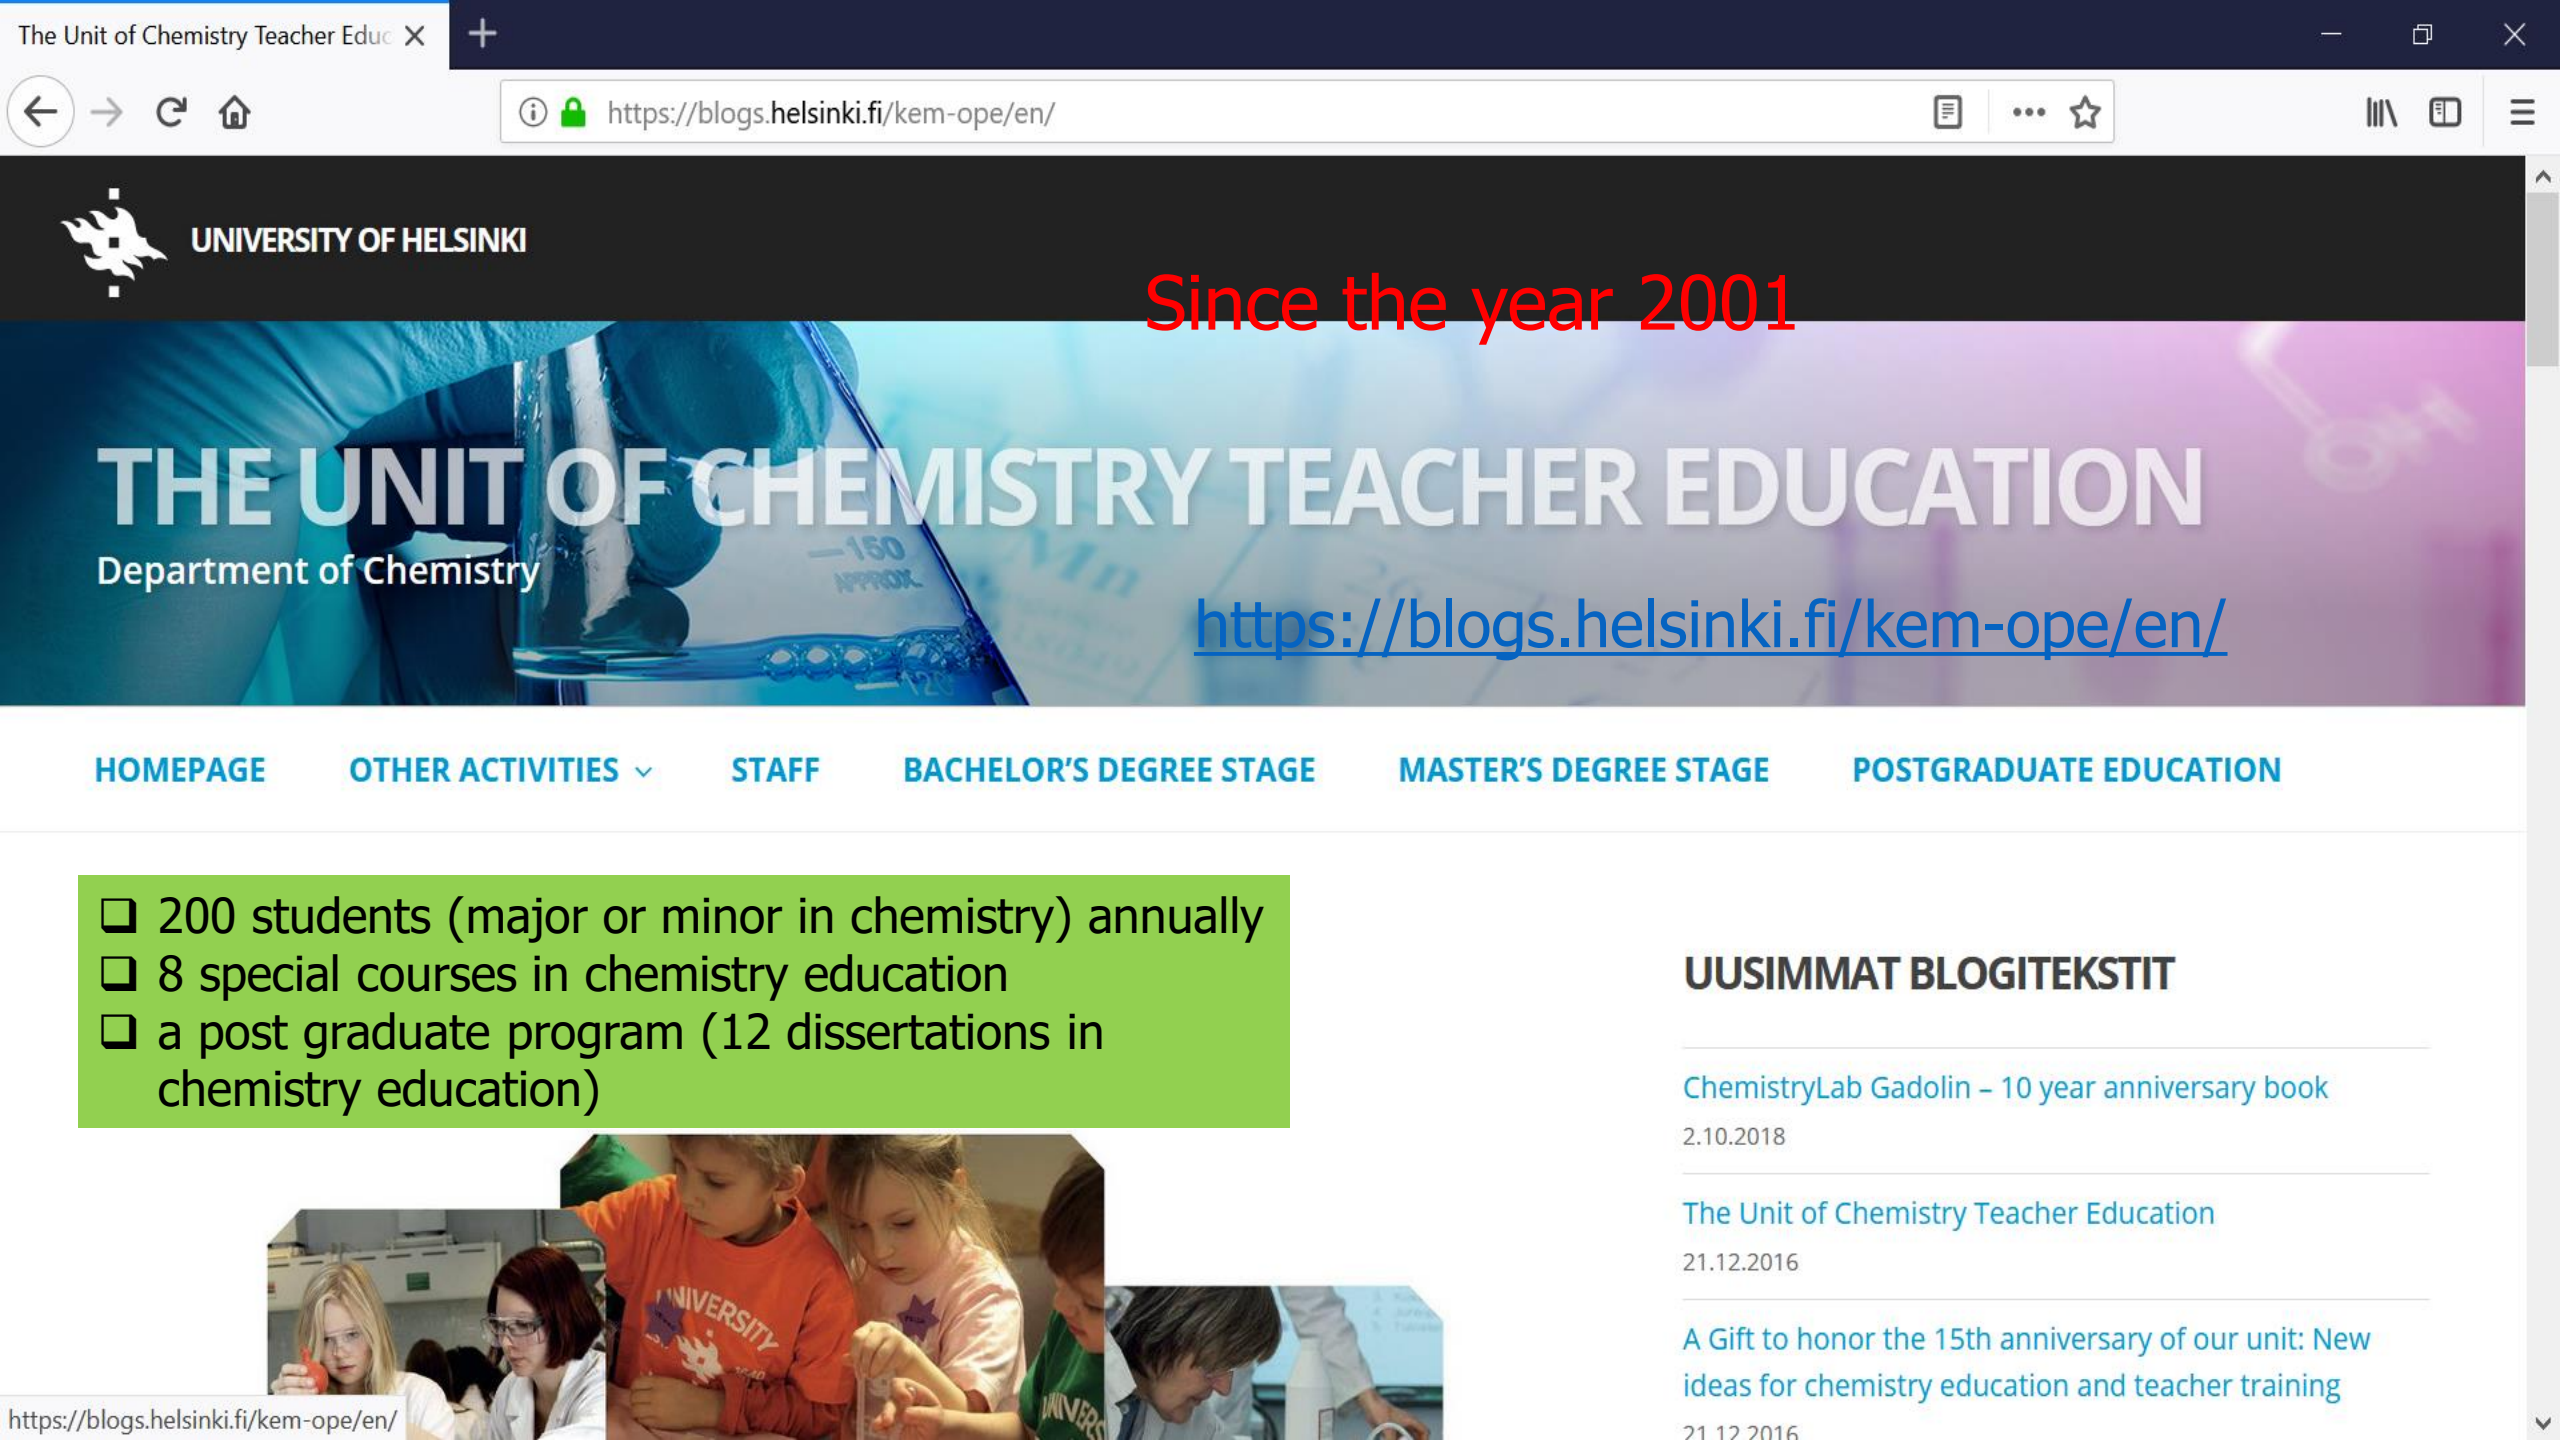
The Unit of Chemistry Teacher Educ

https://blogs.helsinki.fi/kem-ope/en/

UNIVERSITY OF HELSINKI

Since the year 2001

THE UNIT OF CHEMISTRY TEACHER EDUCATION

Department of Chemistry

https://blogs.helsinki.fi/kem-ope/en/

HOMEPAGE OTHER ACTIVITIES STAFF BACHELOR'S DEGREE STAGE MASTER'S DEGREE STAGE POSTGRADUATE EDUCATION

- 200 students (major or minor in chemistry) annually
- 8 special courses in chemistry education
- a post graduate program (12 dissertations in chemistry education)

UUSIMMAT BLOGITEKSTIT

ChemistryLab Gadolin – 10 year anniversary book

2.10.2018

The Unit of Chemistry Teacher Education

21.12.2016

A Gift to honor the 15th anniversary of our unit: New ideas for chemistry education and teacher training

21.12.2016

https://blogs.helsinki.fi/kem-ope/en/